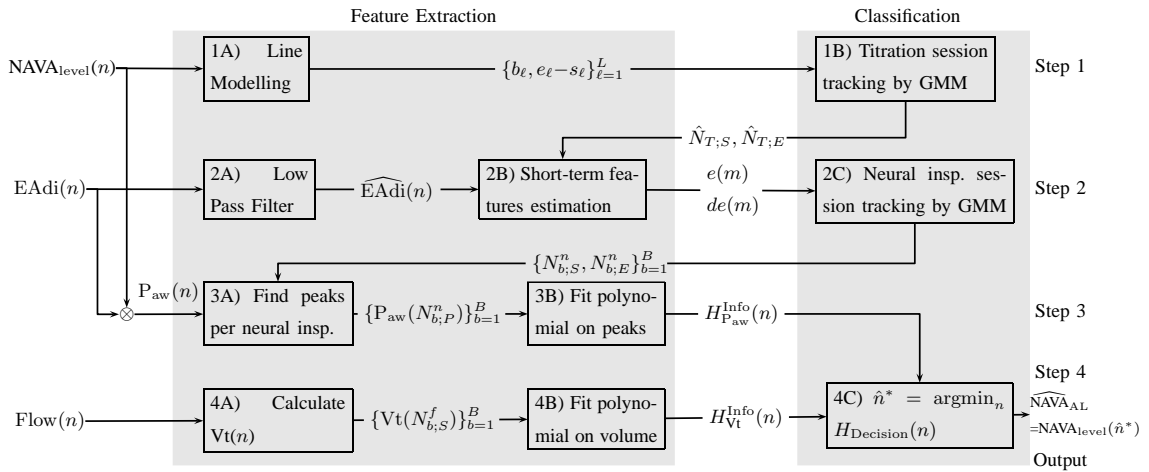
Feature Extraction

Classification

$\mathrm{NAVA}_{\mathrm{level}}(n)$

1A) Line Modelling

$\{b_\ell, e_\ell - s_\ell\}_{\ell=1}^{L}$

1B) Titration session tracking by GMM

Step 1

$\hat{N}_{T;S}, \hat{N}_{T;E}$

$\mathrm{EAdi}(n)$

2A) Low Pass Filter

$\widehat{\mathrm{EAdi}}(n)$

2B) Short-term features estimation

$e(m)$

$de(m)$

2C) Neural insp. session tracking by GMM

Step 2

$\{N_{b;S}^{n}, N_{b;E}^{n}\}_{b=1}^{B}$

$\mathrm{P}_{\mathrm{aw}}(n)$

$\otimes$

3A) Find peaks per neural insp.

$\{\mathrm{P}_{\mathrm{aw}}(N_{b;P}^{n})\}_{b=1}^{B}$

3B) Fit polynomial on peaks

$H_{\mathrm{P_{aw}}}^{\mathrm{Info}}(n)$

Step 3

Step 4

$\mathrm{Flow}(n)$

4A) Calculate $\mathrm{Vt}(n)$

$\{\mathrm{Vt}(N_{b;S}^{f})\}_{b=1}^{B}$

4B) Fit polynomial on volume

$H_{\mathrm{Vt}}^{\mathrm{Info}}(n)$

4C) $\hat{n}^* = \mathrm{argmin}_n H_{\mathrm{Decision}}(n)$

$\widehat{\mathrm{NAVA}}_{\mathrm{AL}}$
$=\mathrm{NAVA}_{\mathrm{level}}(\hat{n}^*)$

Output